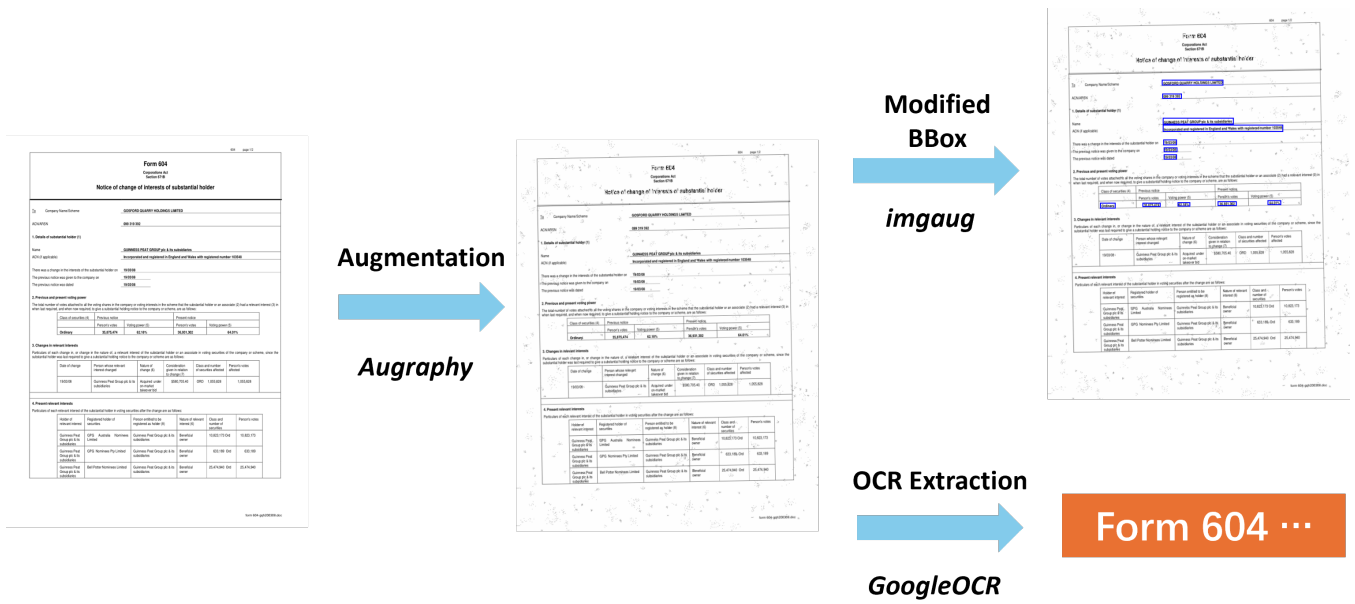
Form 604
Corporations Act
Section 671B
Notice of change of interests of substantial holder

To Company Name/Scheme GOSFORD QUARRY HOLDINGS LIMITED

ACN/ARSN 000 318 392

1. Details of substantial holder (1)

Name GUINNESS PEAT GROUP plc & its subsidiaries
ACN (if applicable) Incorporated and registered in England and Wales with registered number 103548

There was a change in the interests of the substantial holder on 19/05/06
The previous notice was given to the company on 16/05/06
The previous notice was dated 16/05/06

2. Previous and present voting power

| Class of securities (4) | Previous notice | | Present notice | |
|---|---|---|---|---|
| | Person's votes | Voting power (5) | Person's votes | Voting power (5) |
| Ordinary | 55,070,474 | 62.18% | 56,651,392 | 64.01% |

3. Changes in relevant interests

4. Present relevant interests

Augmentation

Augraphy

Modified BBox

imgaug

OCR Extraction

GoogleOCR

Form 604 ···